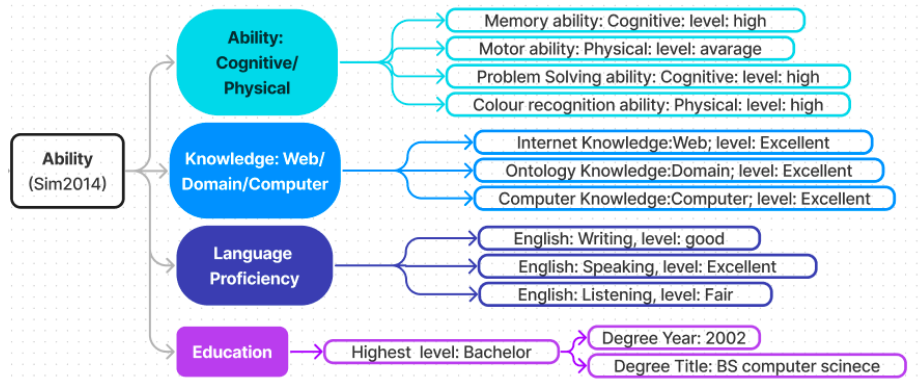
Ability
(Sim2014)

Ability: Cognitive/ Physical

Memory ability: Cognitive: level: high

Motor ability: Physical: level: avarage

Problem Solving ability: Cognitive: level: high

Colour recognition ability: Physical: level: high

Knowledge: Web/ Domain/Computer

Internet Knowledge:Web; level: Excellent

Ontology Knowledge:Domain; level: Excellent

Computer Knowledge:Computer; level: Excellent

Language Proficiency

English: Writing, level: good

English: Speaking, level: Excellent

English: Listening, level: Fair

Education

Highest level: Bachelor

Degree Year: 2002

Degree Title: BS computer scinece